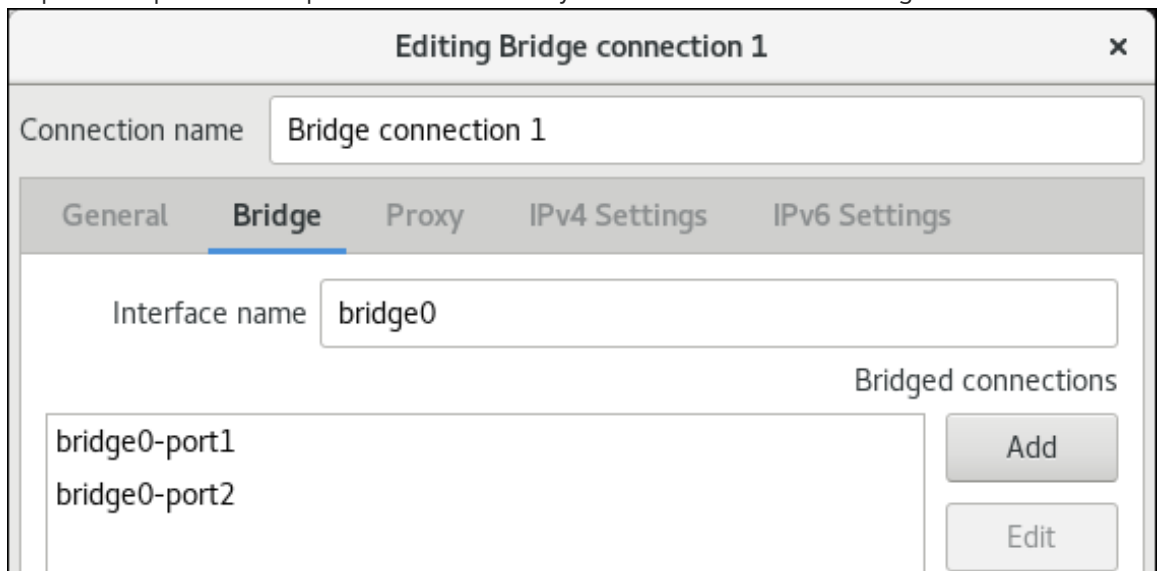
Editing Bridge connection 1
×

Connection name
Bridge connection 1

General
Bridge
Proxy
IPv4 Settings
IPv6 Settings

Interface name
bridge0

Bridged connections

bridge0-port1
bridge0-port2

Add
Edit